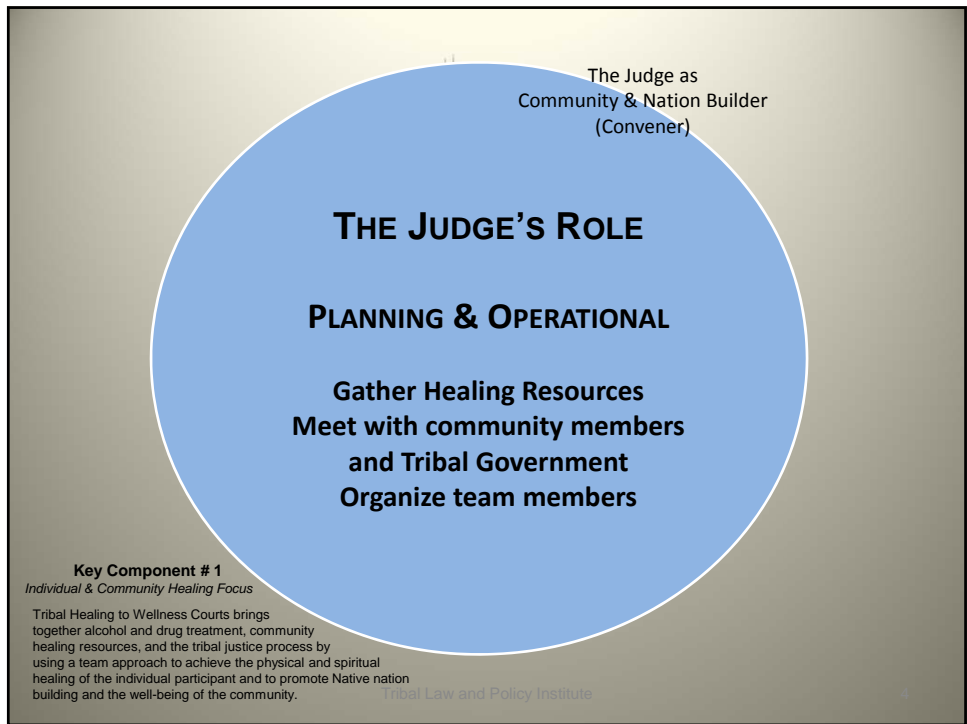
The Judge as
Community & Nation Builder
(Convener)

THE JUDGE'S ROLE

PLANNING & OPERATIONAL

Gather Healing Resources
Meet with community members and Tribal Government
Organize team members

Key Component # 1
Individual & Community Healing Focus

Tribal Healing to Wellness Courts brings together alcohol and drug treatment, community healing resources, and the tribal justice process by using a team approach to achieve the physical and spiritual healing of the individual participant and to promote Native nation building and the well-being of the community.

Tribal Law and Policy Institute

4